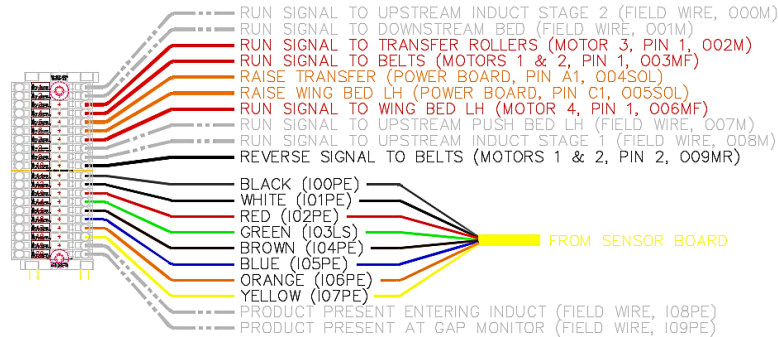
RUN SIGNAL TO UPSTREAM INDUCT STAGE 2 (FIELD WIRE, 000M)
RUN SIGNAL TO DOWNSTREAM BED (FIELD WIRE, 001M)
RUN SIGNAL TO TRANSFER ROLLERS (MOTOR 3, PIN 1, 002M)
RUN SIGNAL TO BELTS (MOTORS 1 & 2, PIN 1, 003MF)
RAISE TRANSFER (POWER BOARD, PIN A1, 004SOL)
RAISE WING BED LH (POWER BOARD, PIN C1, 005SOL)
RUN SIGNAL TO WING BED LH (MOTOR 4, PIN 1, 006MF)
RUN SIGNAL TO UPSTREAM PUSH BED LH (FIELD WIRE, 007M)
RUN SIGNAL TO UPSTREAM INDUCT STAGE 1 (FIELD WIRE, 008M)
REVERSE SIGNAL TO BELTS (MOTORS 1 & 2, PIN 2, 009MR)
BLACK (I00PE)
WHITE (I01PE)
RED (I02PE)
GREEN (I03LS)
BROWN (I04PE)
BLUE (I05PE)
ORANGE (I06PE)
YELLOW (I07PE)
FROM SENSOR BOARD
PRODUCT PRESENT ENTERING INDUCT (FIELD WIRE, I08PE)
PRODUCT PRESENT AT GAP MONITOR (FIELD WIRE, I09PE)